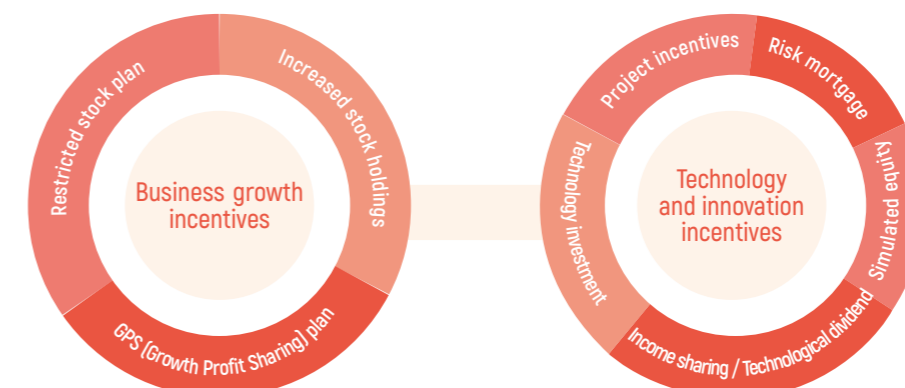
Restricted stock plan

Increased stock holdings

Business growth incentives

GPS (Growth Profit Sharing) plan

Project incentives

Risk mortgage

Technology investment

Technology and innovation incentives

Simulated equity

Income sharing / Technological dividend